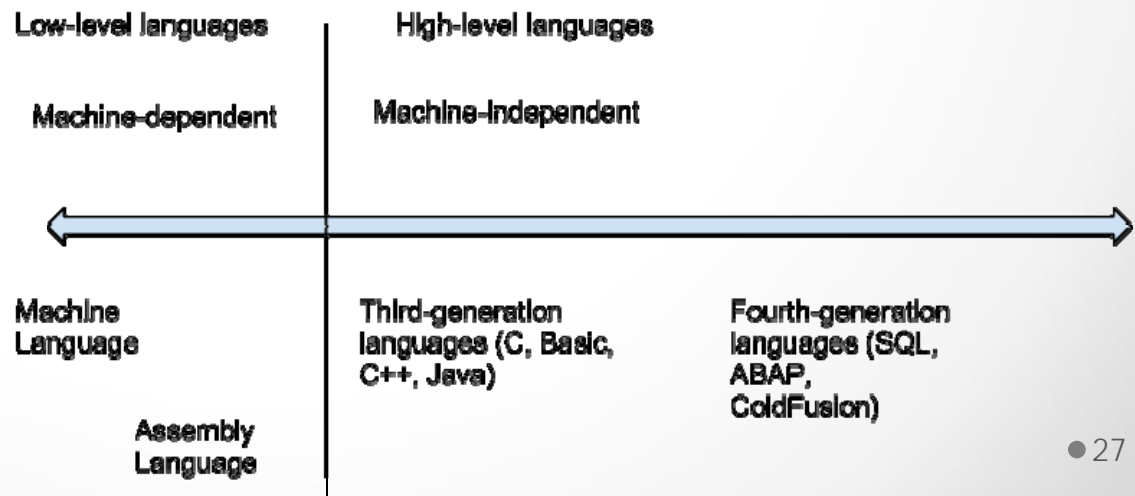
Low-level languages

High-level languages

Machine-dependent

Machine-independent

Machine Language

Third-generation languages (C, Basic, C++, Java)

Fourth-generation languages (SQL, ABAP, ColdFusion)

Assembly Language

27